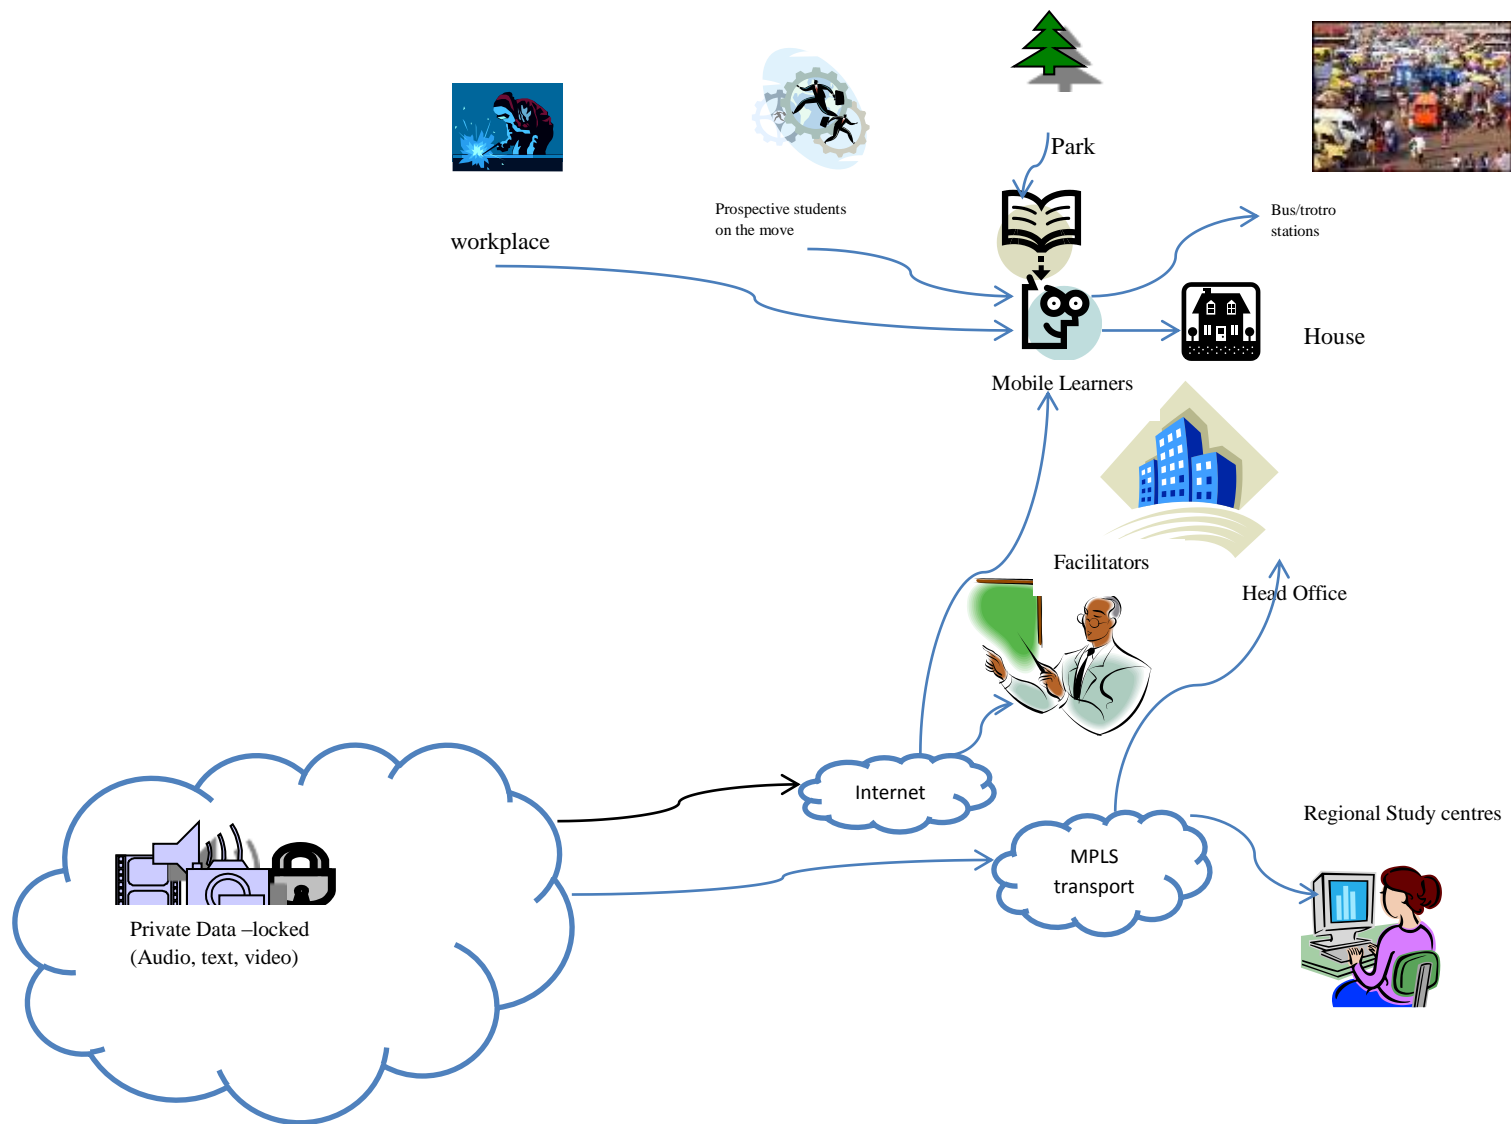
Park

Prospective students on the move

workplace

Bus/trotro stations

House

Mobile Learners

Facilitators

Head Office

Internet

MPLS transport

Regional Study centres

Private Data –locked (Audio, text, video)